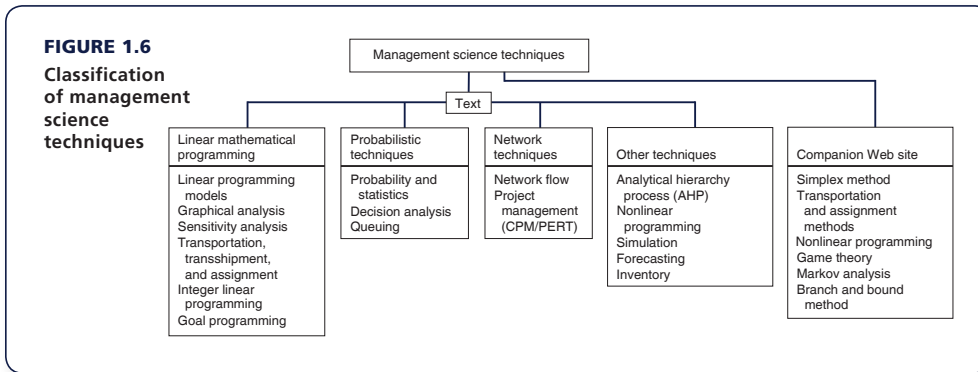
FIGURE 1.6
Classification of management science techniques

Management science techniques

Text

Linear mathematical programming

Linear programming models
Graphical analysis
Sensitivity analysis
Transportation, transshipment, and assignment
Integer linear programming
Goal programming

Probabilistic techniques

Probability and statistics
Decision analysis
Queuing

Network techniques

Network flow
Project management (CPM/PERT)

Other techniques

Analytical hierarchy process (AHP)
Nonlinear programming
Simulation
Forecasting
Inventory

Companion Web site

Simplex method
Transportation and assignment methods
Nonlinear programming
Game theory
Markov analysis
Branch and bound method